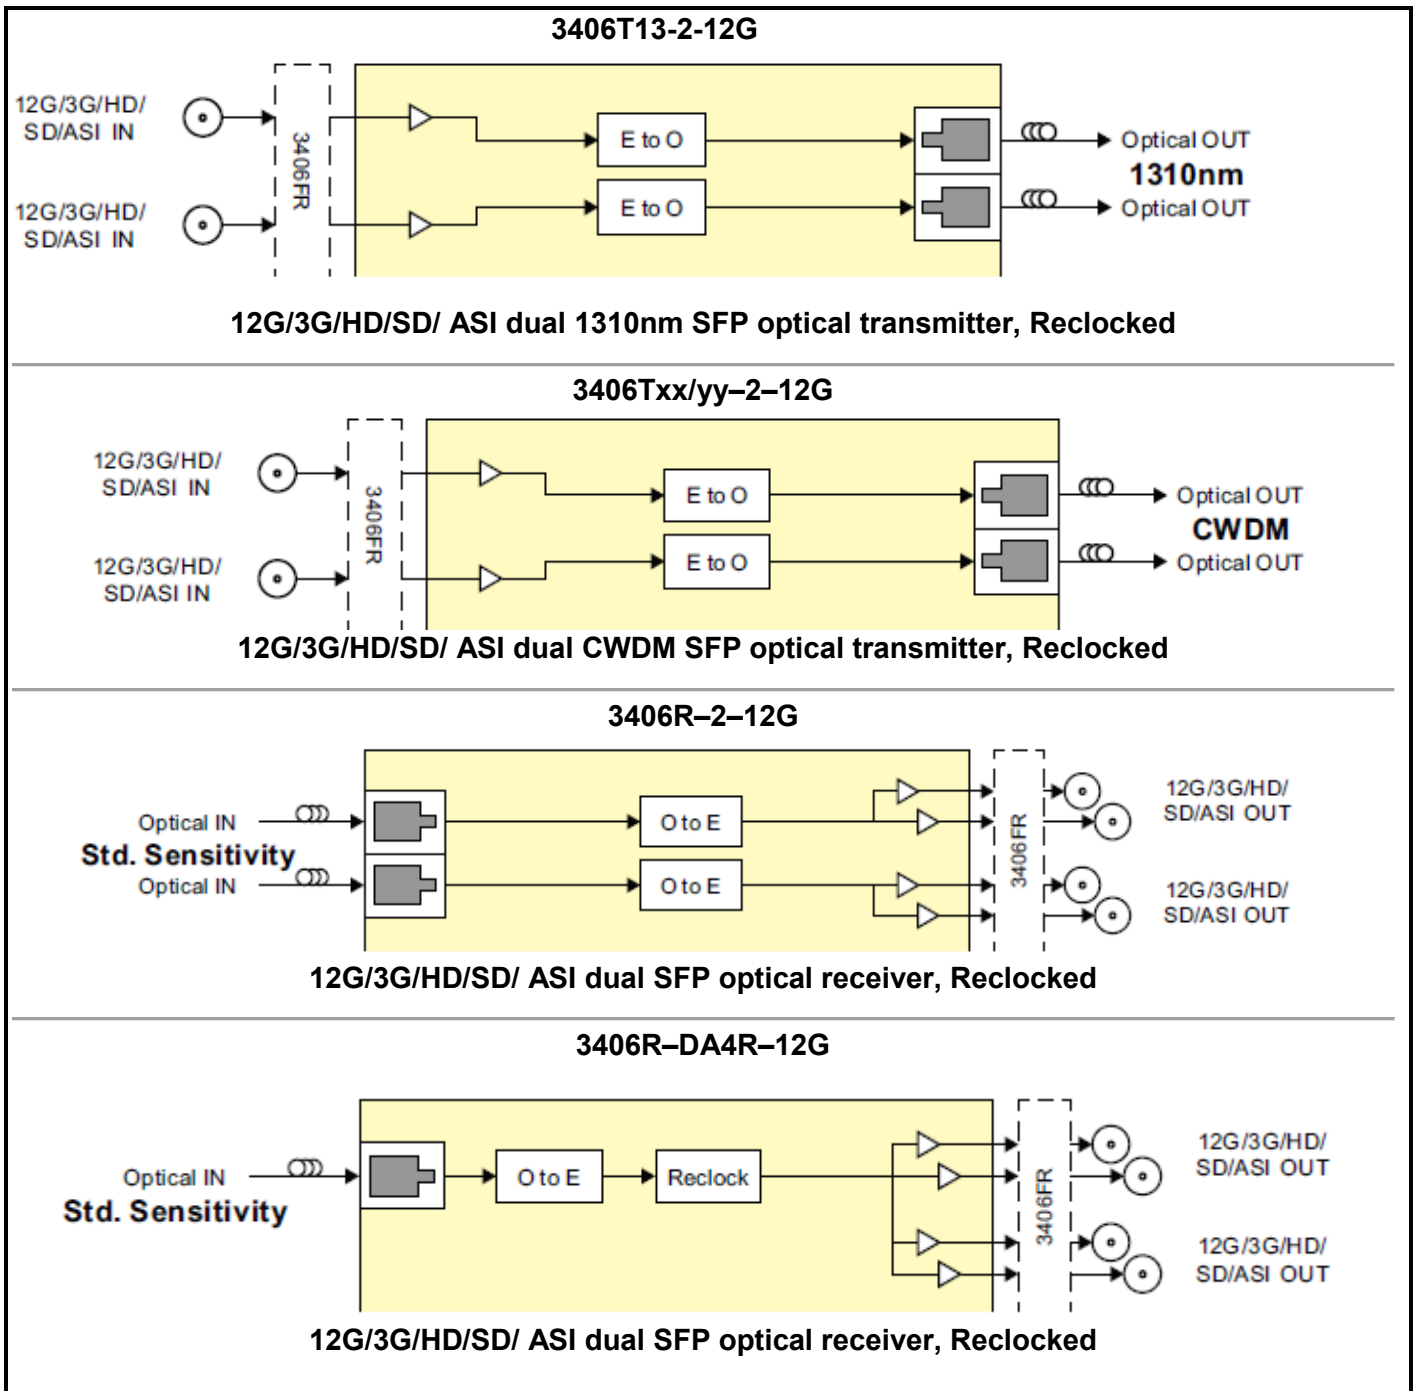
3406T13-2-12G

12G/3G/HD/SD/ASI IN

12G/3G/HD/SD/ASI IN

3406FR

E to O

E to O

Optical OUT

1310nm

Optical OUT

12G/3G/HD/SD/ ASI dual 1310nm SFP optical transmitter, Reclocked

3406Txx/yy–2–12G

12G/3G/HD/SD/ASI IN

12G/3G/HD/SD/ASI IN

3406FR

E to O

E to O

Optical OUT

CWDM

Optical OUT

12G/3G/HD/SD/ ASI dual CWDM SFP optical transmitter, Reclocked

3406R–2–12G

Optical IN

Std. Sensitivity

Optical IN

O to E

O to E

3406FR

12G/3G/HD/SD/ASI OUT

12G/3G/HD/SD/ASI OUT

12G/3G/HD/SD/ ASI dual SFP optical receiver, Reclocked

3406R–DA4R–12G

Optical IN

Std. Sensitivity

O to E

Reclock

3406FR

12G/3G/HD/SD/ASI OUT

12G/3G/HD/SD/ASI OUT

12G/3G/HD/SD/ ASI dual SFP optical receiver, Reclocked